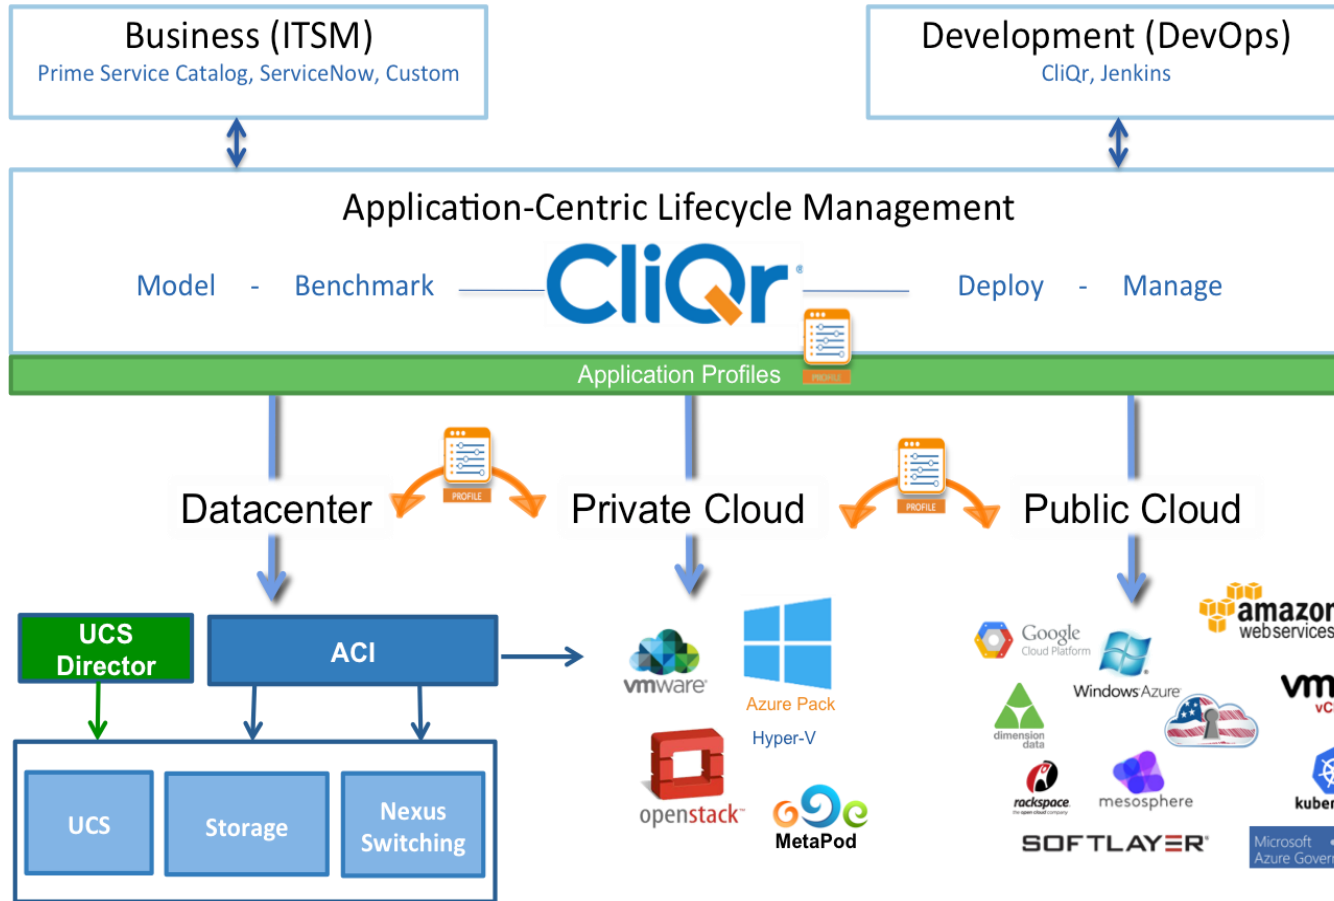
Business (ITSM)
Prime Service Catalog, ServiceNow, Custom

Development (DevOps)
CliQr, Jenkins

Application-Centric Lifecycle Management

Model - Benchmark CliQr® Deploy - Manage

PROFILE

Application Profiles

PROFILE

PROFILE

Datacenter

Private Cloud

Public Cloud

UCS Director

ACI

UCS

Storage

Nexus Switching

vmware

Azure Pack

Hyper-V

openstack

MetaPod

Google Cloud Platform

Windows Azure

amazon webservices

dimension data

rackspace

mesosphere

SOFTLAYER

vm
vC

kuber

Microsoft Azure Gover